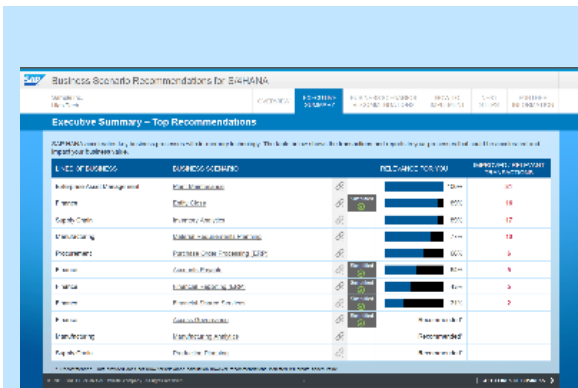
SAP Business Scenario Recommendations for S/4HANA

Executive Summary – Top Recommendations

| LINE OF BUSINESS | BUSINESS SCENARIO | | RELEVANCE FOR YOU | IMPROVED / RELEVANT TRANSACTIONS |
|---|---|---|---|---|
| Enterprise Asset Management | Plant Maintenance | | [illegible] | 37 |
| Finance | Entity Close | | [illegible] | 19 |
| Supply Chain | Inventory Analytics | | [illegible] | 17 |
| Manufacturing | Material Requirements Planning | | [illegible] | 10 |
| Procurement | Purchase Order Processing | | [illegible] | 5 |
| Finance | Accounts Payable | | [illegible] | 5 |
| Finance | Financial Reporting | | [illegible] | 3 |
| Finance | Financial Closing | | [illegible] | 2 |
| Finance | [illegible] | | Recommended! | |
| Manufacturing | Manufacturing Analytics | | Recommended! | |
| Supply Chain | Production Planning | | Recommended! | |